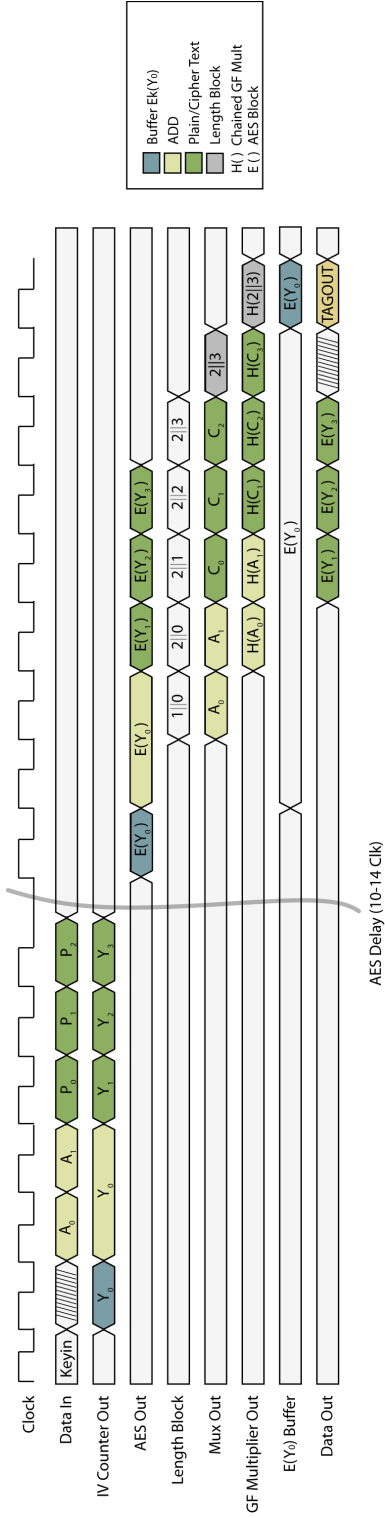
Buffer Ek(Y₀)
ADD
Plain/Cipher Text
Length Block
H( ) Chained GF Mult
E ( ) AES Block

Clock
Data In
IV Counter Out
AES Out
Length Block
Mux Out
GF Multiplier Out
E(Y₀) Buffer
Data Out

Keyin
$A_0$
$A_1$
$P_0$
$P_1$
$P_2$

$Y_0$
$Y_0$
$Y_1$
$Y_2$
$Y_3$

$E(Y_0)$
$E(Y_0)$
$E(Y_1)$
$E(Y_2)$
$E(Y_3)$

1||0
2||0
2||1
2||2
2||3

$A_0$
$A_1$
$C_0$
$C_1$
$C_2$
2||3

$H(A_0)$
$H(A_1)$
$H(C_1)$
$H(C_2)$
$H(C_3)$
H(2||3)

$E(Y_0)$
$E(Y_0)$

$E(Y_1)$
$E(Y_2)$
$E(Y_3)$
TAGOUT

AES Delay (10-14 Clk)